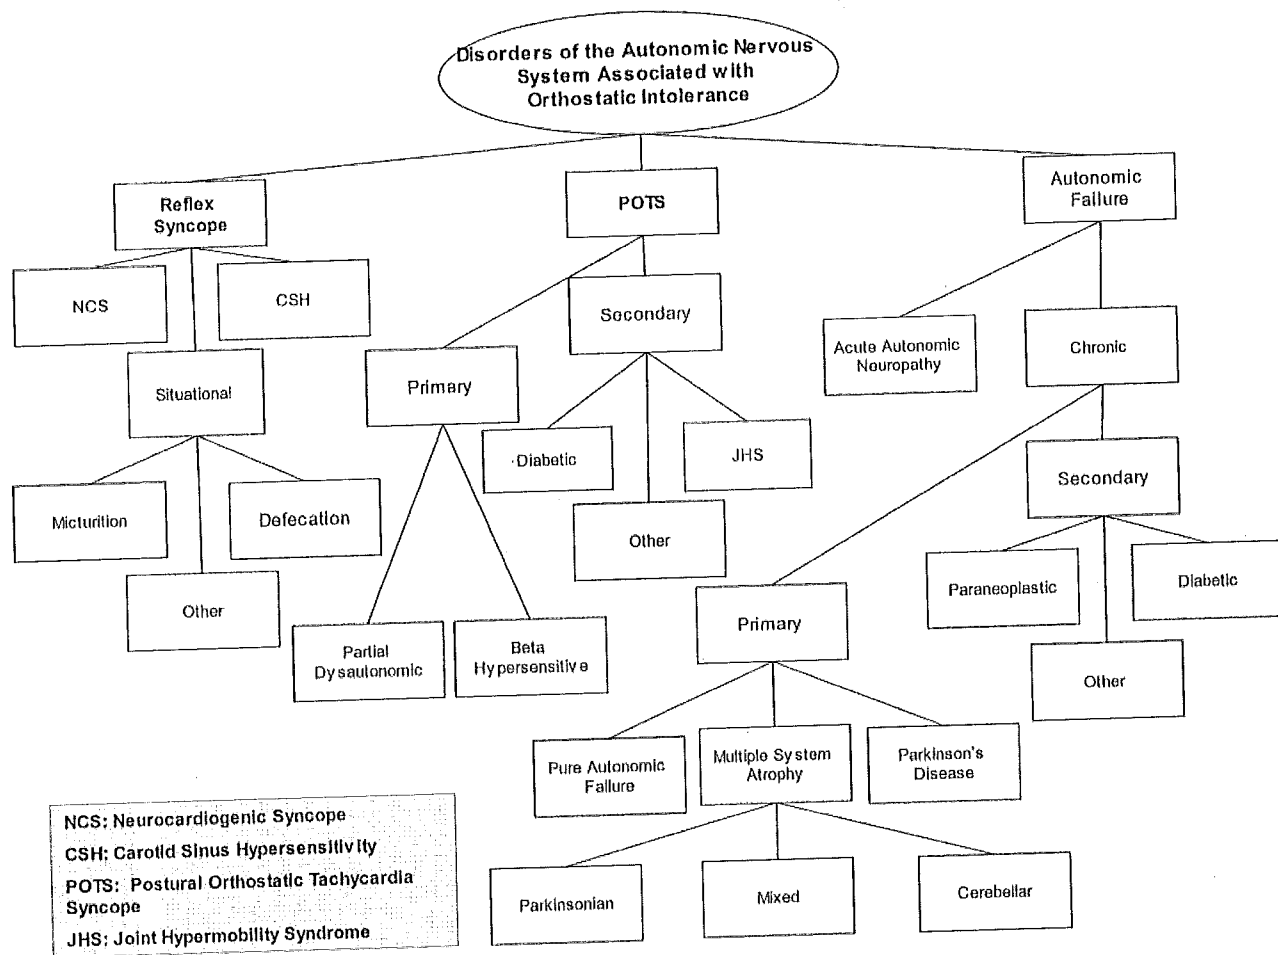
Disorders of the Autonomic Nervous System Associated with Orthostatic Intolerance

Reflex Syncope

POTS

Autonomic Failure

NCS

CSH

Situational

Micturition

Defecation

Other

Primary

Partial Dysautonomic

Beta Hypersensitive

Secondary

Diabetic

JHS

Other

Acute Autonomic Neuropathy

Chronic

Secondary

Paraneoplastic

Diabetic

Other

Primary

Pure Autonomic Failure

Multiple System Atrophy

Parkinson's Disease

Parkinsonian

Mixed

Cerebellar

NCS: Neurocardiogenic Syncope
CSH: Carotid Sinus Hypersensitivity
POTS: Postural Orthostatic Tachycardia Syncope
JHS: Joint Hypermobility Syndrome